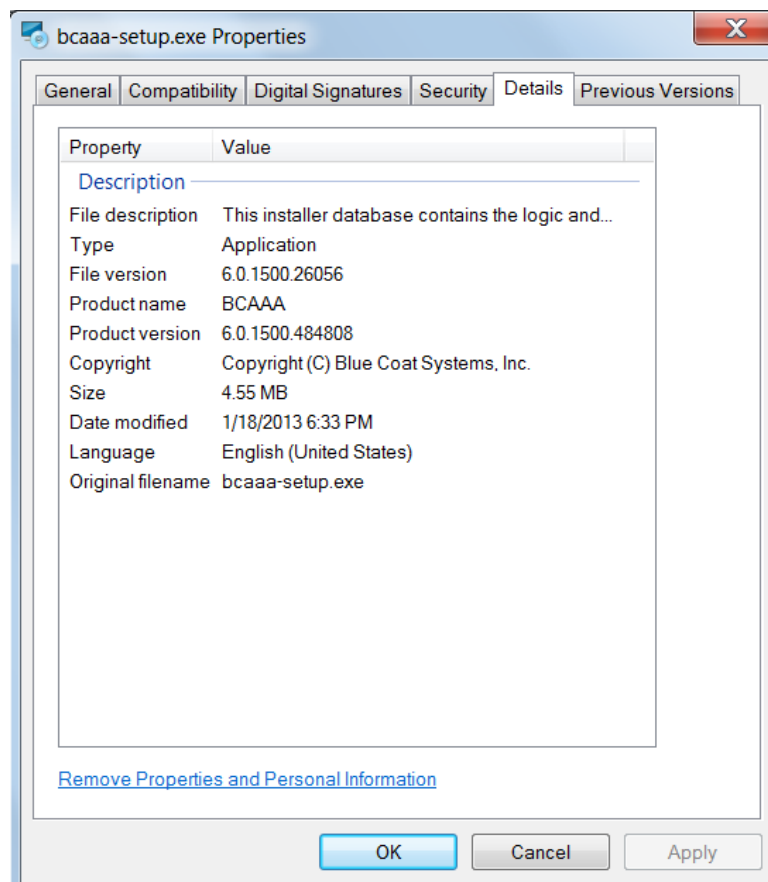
bcaaa-setup.exe Properties

X

General | Compatibility | Digital Signatures | Security | Details | Previous Versions

| Property | Value |
|---|---|
| Description | |
| File description | This installer database contains the logic and... |
| Type | Application |
| File version | 6.0.1500.26056 |
| Product name | BCAAA |
| Product version | 6.0.1500.484808 |
| Copyright | Copyright (C) Blue Coat Systems, Inc. |
| Size | 4.55 MB |
| Date modified | 1/18/2013 6:33 PM |
| Language | English (United States) |
| Original filename | bcaaa-setup.exe |

Remove Properties and Personal Information

OK | Cancel | Apply